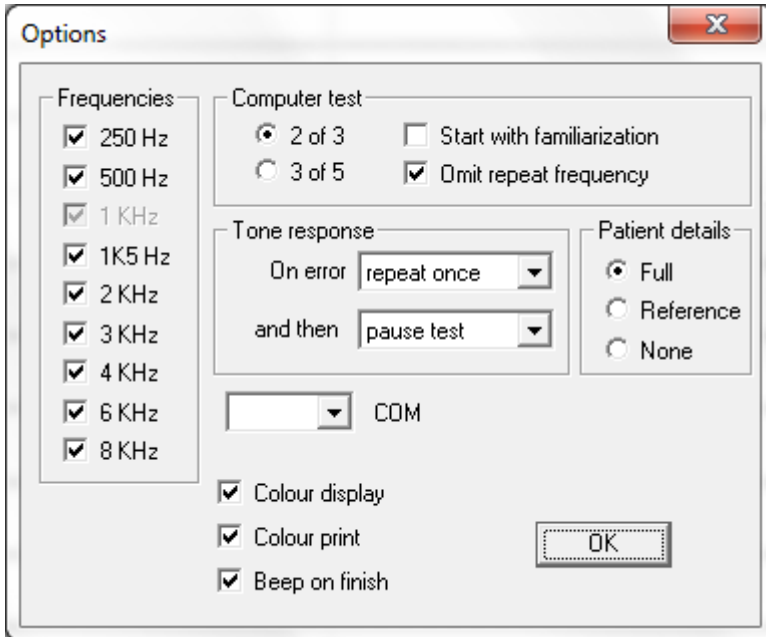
Options

Frequencies
250 Hz
500 Hz
1 KHz
1K5 Hz
2 KHz
3 KHz
4 KHz
6 KHz
8 KHz

Computer test
2 of 3
3 of 5
Start with familiarization
Omit repeat frequency

Tone response
On error repeat once
and then pause test

Patient details
Full
Reference
None

COM

Colour display
Colour print
Beep on finish

OK